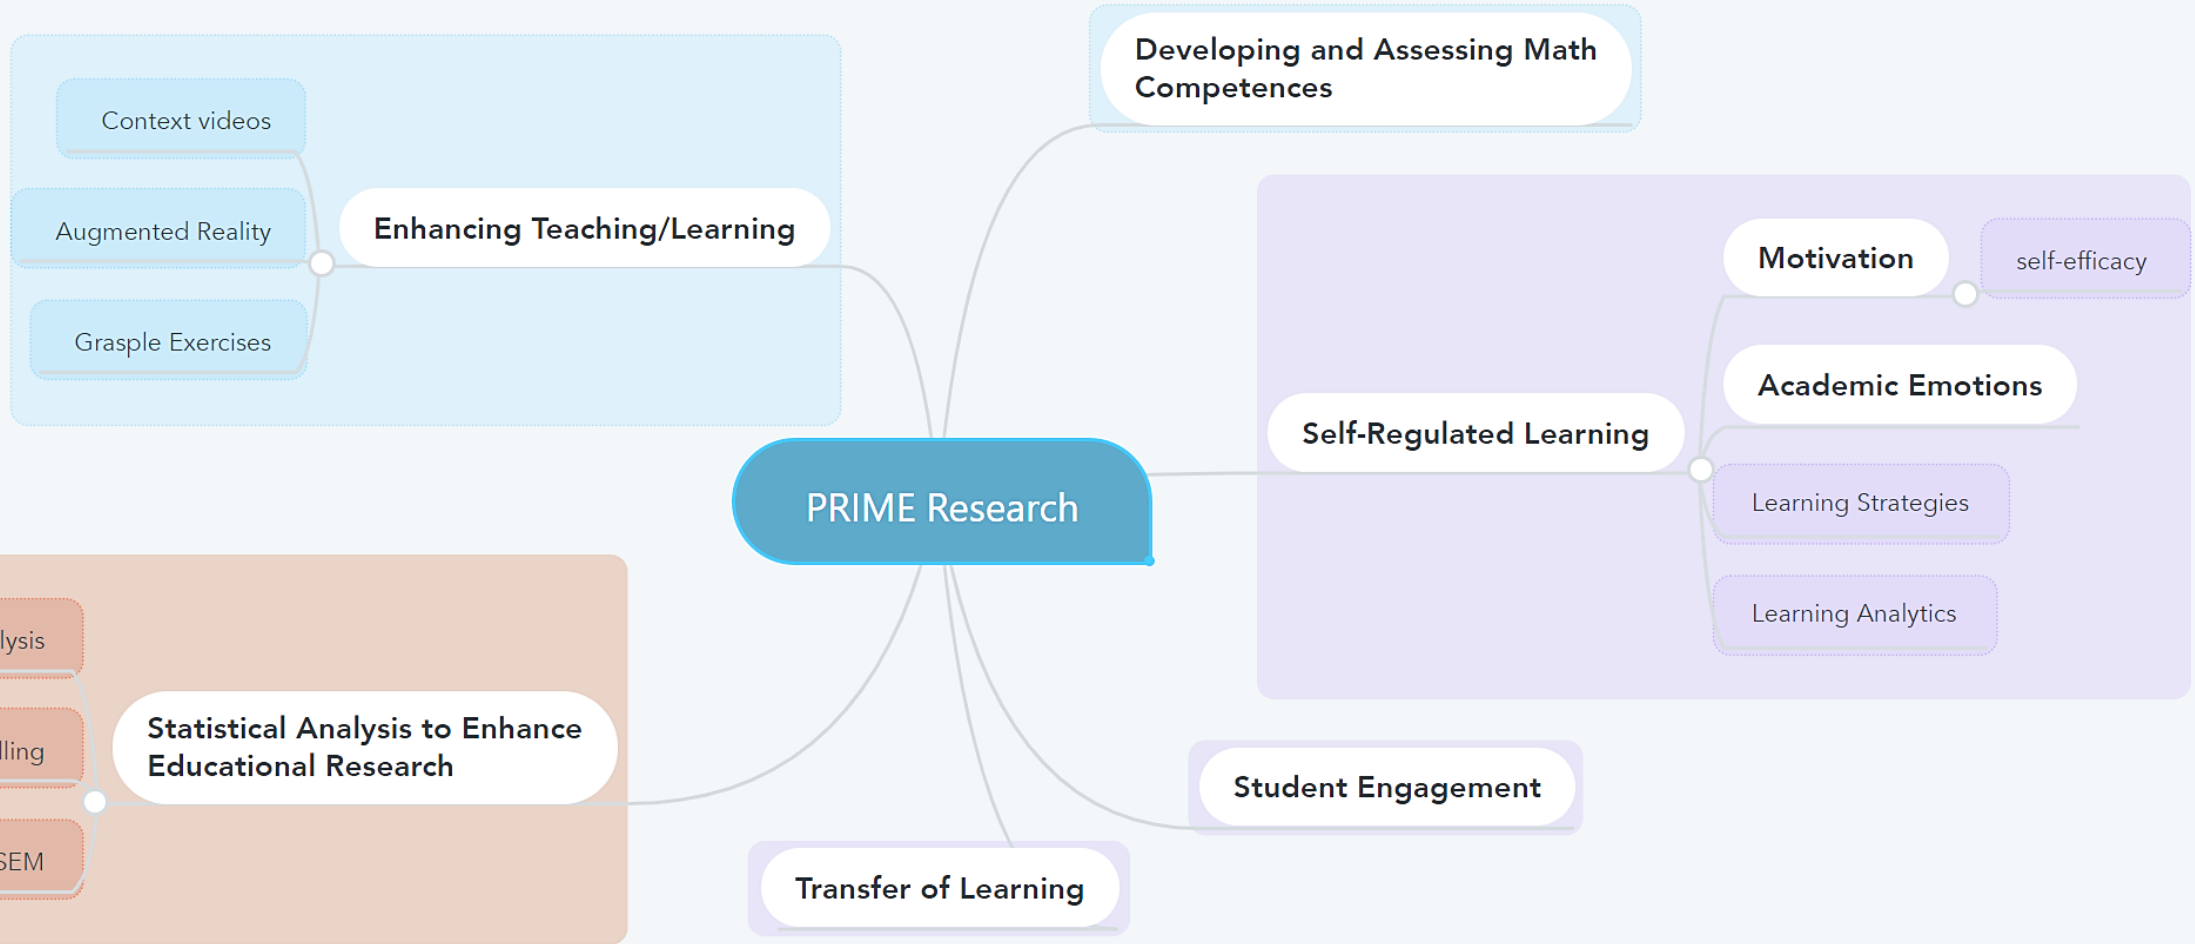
Context videos

Augmented Reality

Grasple Exercises

Enhancing Teaching/Learning

Developing and Assessing Math Competences

PRIME Research

Motivation

self-efficacy

Academic Emotions

Self-Regulated Learning

Learning Strategies

Learning Analytics

lysis

lling

SEM

Statistical Analysis to Enhance Educational Research

Student Engagement

Transfer of Learning